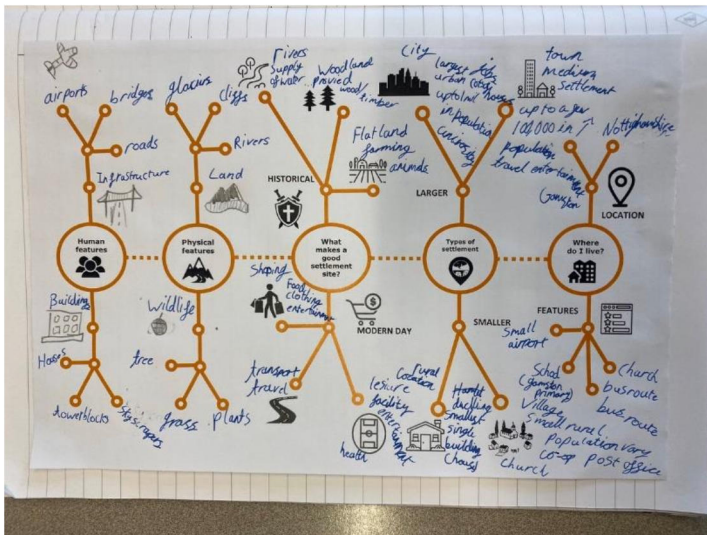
airports
bridges
roads
Infrastructure
glaciers
cliffs
Rivers
Land
Rivers supply of water
Woodland provied wood timber
Flatland farming animals
HISTORICAL
City
larger lots urban cities uptolnd houses in population Centres
town medium settlement
up to a few 100 000 in population travel entertainment
Nottinghamshire
Gonalston
LARGER
LOCATION
Human features
Physical features
What makes a good settlement site?
Types of settlement
Where do I live?
Building
Houses
tower blocks
Shops, nagors
Wildlife
tree
grass
plants
Shoping
Food clothing entertainment
MODERN DAY
transport travel
leisure facility entertainment
health
rural location
Hamlet dwelling smallest single building (house)
church
SMALLER
small airport
FEATURES
School (Gonalston primary)
Village small rural
Church
bus route
bus route
Population vary
co-op post office